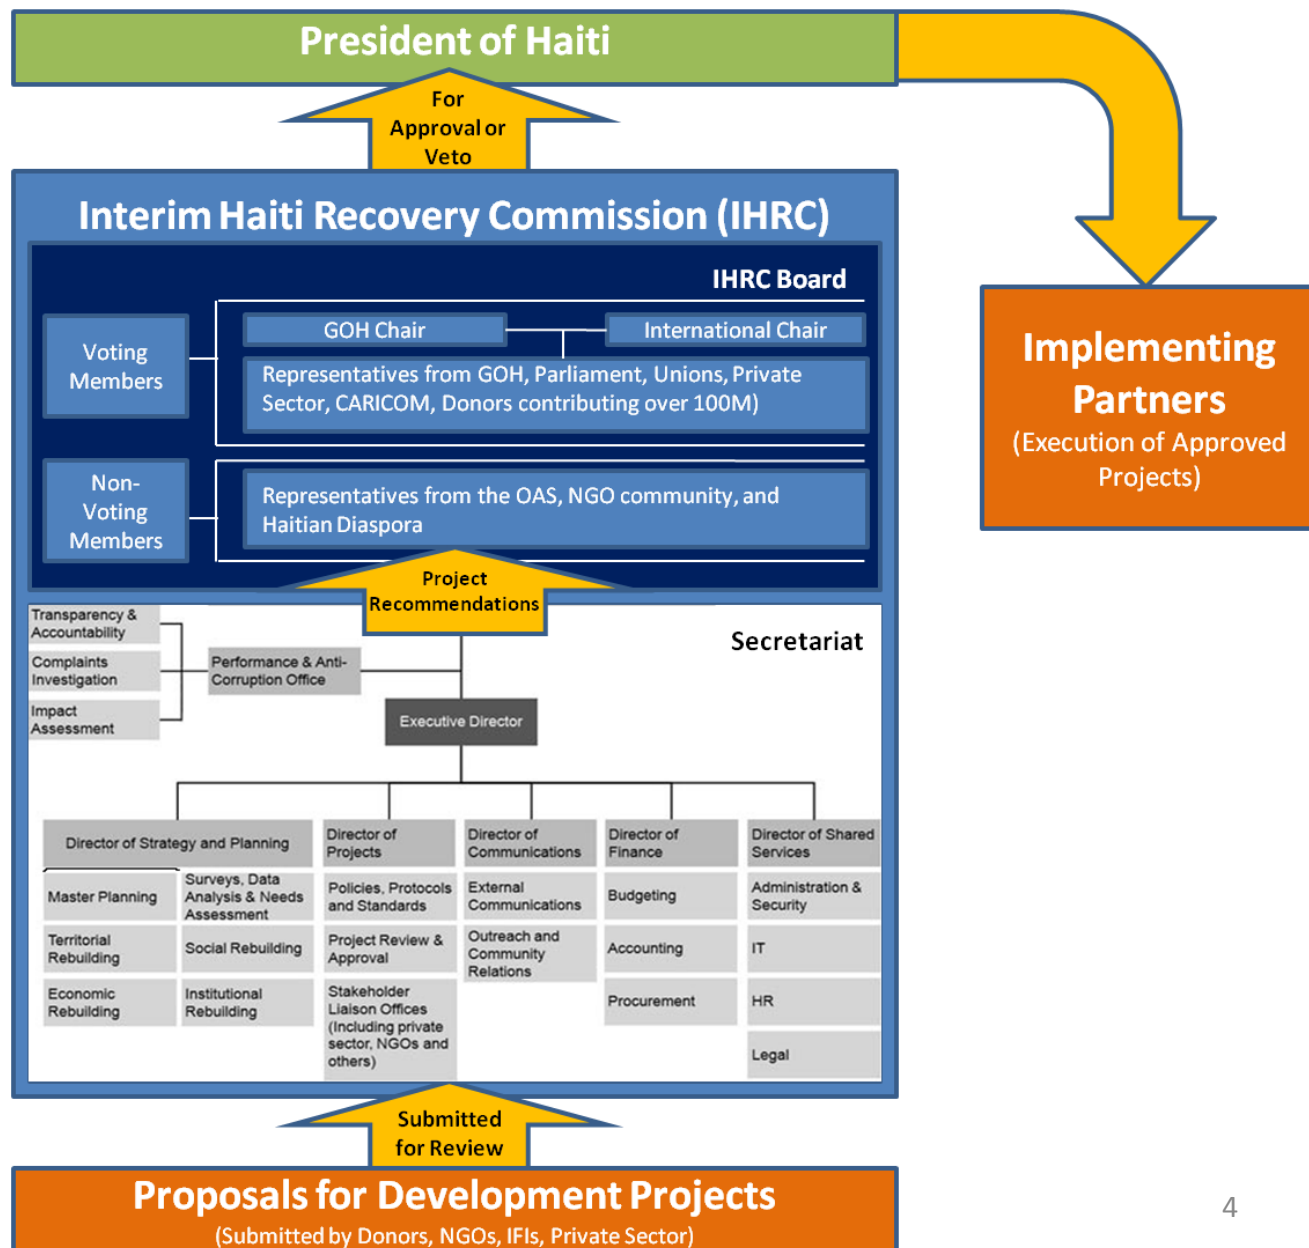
President of Haiti

For Approval or Veto

Interim Haiti Recovery Commission (IHRC)

IHRC Board

Voting Members

GOH Chair

International Chair

Representatives from GOH, Parliament, Unions, Private Sector, CARICOM, Donors contributing over 100M)

Non-Voting Members

Representatives from the OAS, NGO community, and Haitian Diaspora

Project Recommendations

Secretariat

Transparency & Accountability

Complaints Investigation

Impact Assessment

Performance & Anti-Corruption Office

Executive Director

Director of Strategy and Planning

Master Planning

Surveys, Data Analysis & Needs Assessment

Territorial Rebuilding

Social Rebuilding

Economic Rebuilding

Institutional Rebuilding

Director of Projects

Policies, Protocols and Standards

Project Review & Approval

Stakeholder Liaison Offices (Including private sector, NGOs and others)

Director of Communications

External Communications

Outreach and Community Relations

Director of Finance

Budgeting

Accounting

Procurement

Director of Shared Services

Administration & Security

IT

HR

Legal

Implementing Partners
(Execution of Approved Projects)

Submitted for Review

Proposals for Development Projects
(Submitted by Donors, NGOs, IFIs, Private Sector)

4